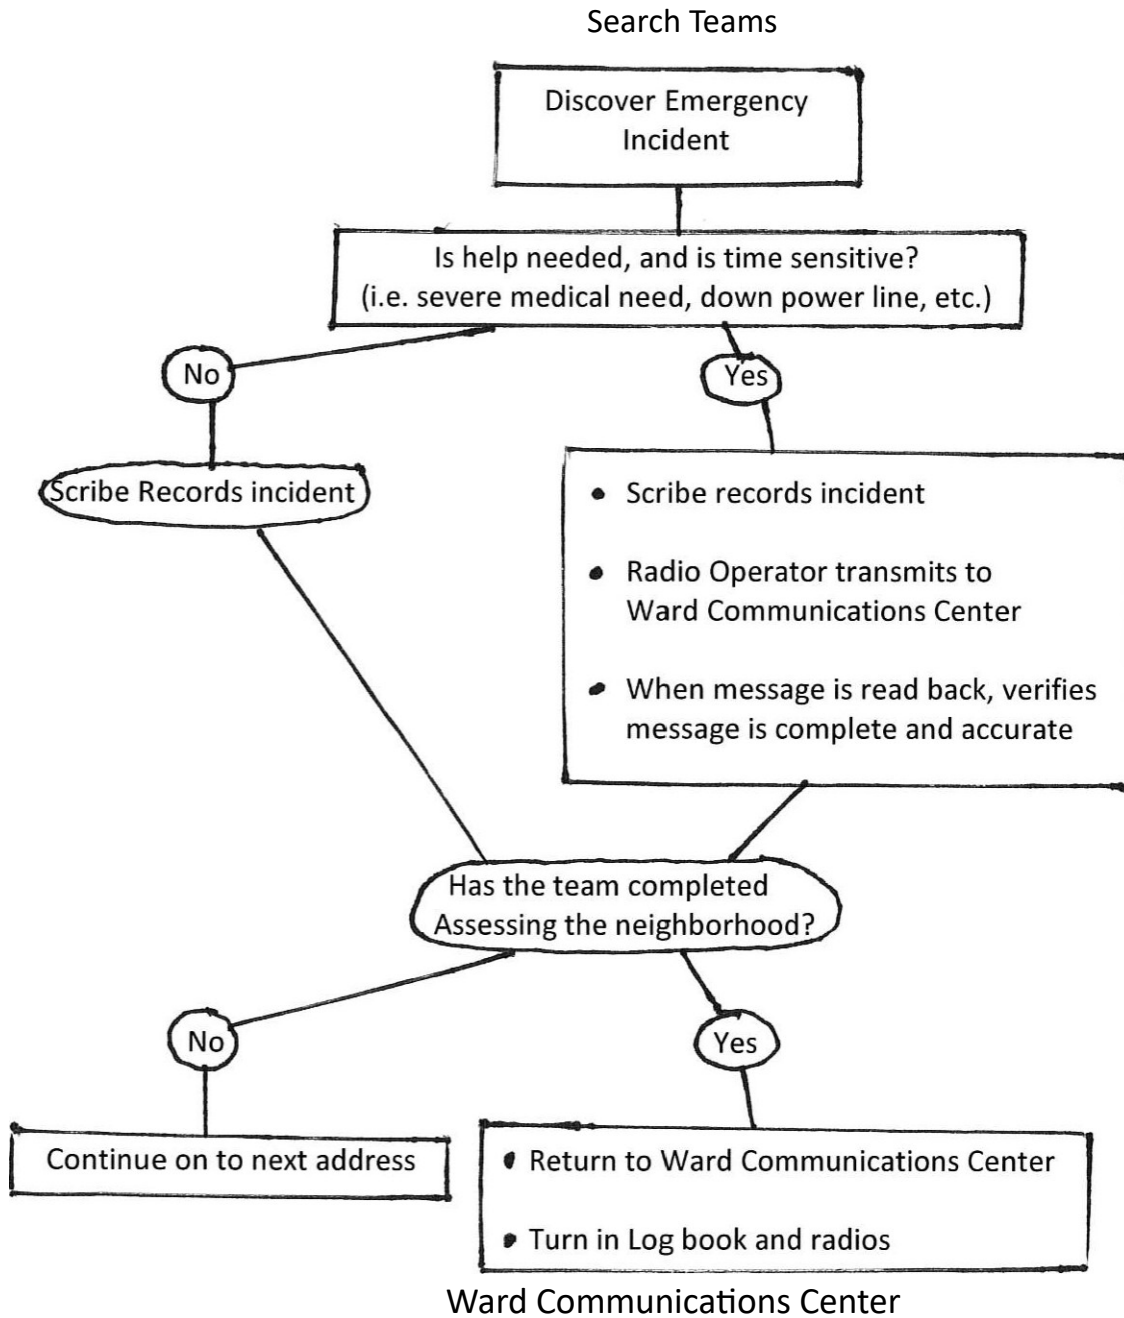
Search Teams

Discover Emergency Incident

Is help needed, and is time sensitive? (i.e. severe medical need, down power line, etc.)

No

Yes

Scribe Records incident

- Scribe records incident
- Radio Operator transmits to Ward Communications Center
- When message is read back, verifies message is complete and accurate

Has the team completed Assessing the neighborhood?

No

Yes

Continue on to next address

- Return to Ward Communications Center
- Turn in Log book and radios

Ward Communications Center